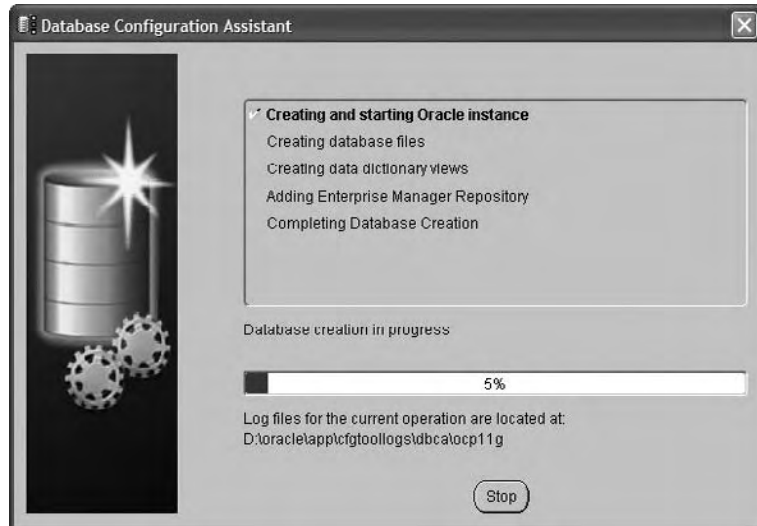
Database Configuration Assistant

✓ Creating and starting Oracle instance
Creating database files
Creating data dictionary views
Adding Enterprise Manager Repository
Completing Database Creation

Database creation in progress

5%

Log files for the current operation are located at:
D:\oracle\app\cfgtoollogs\dbca\ocp11g

Stop